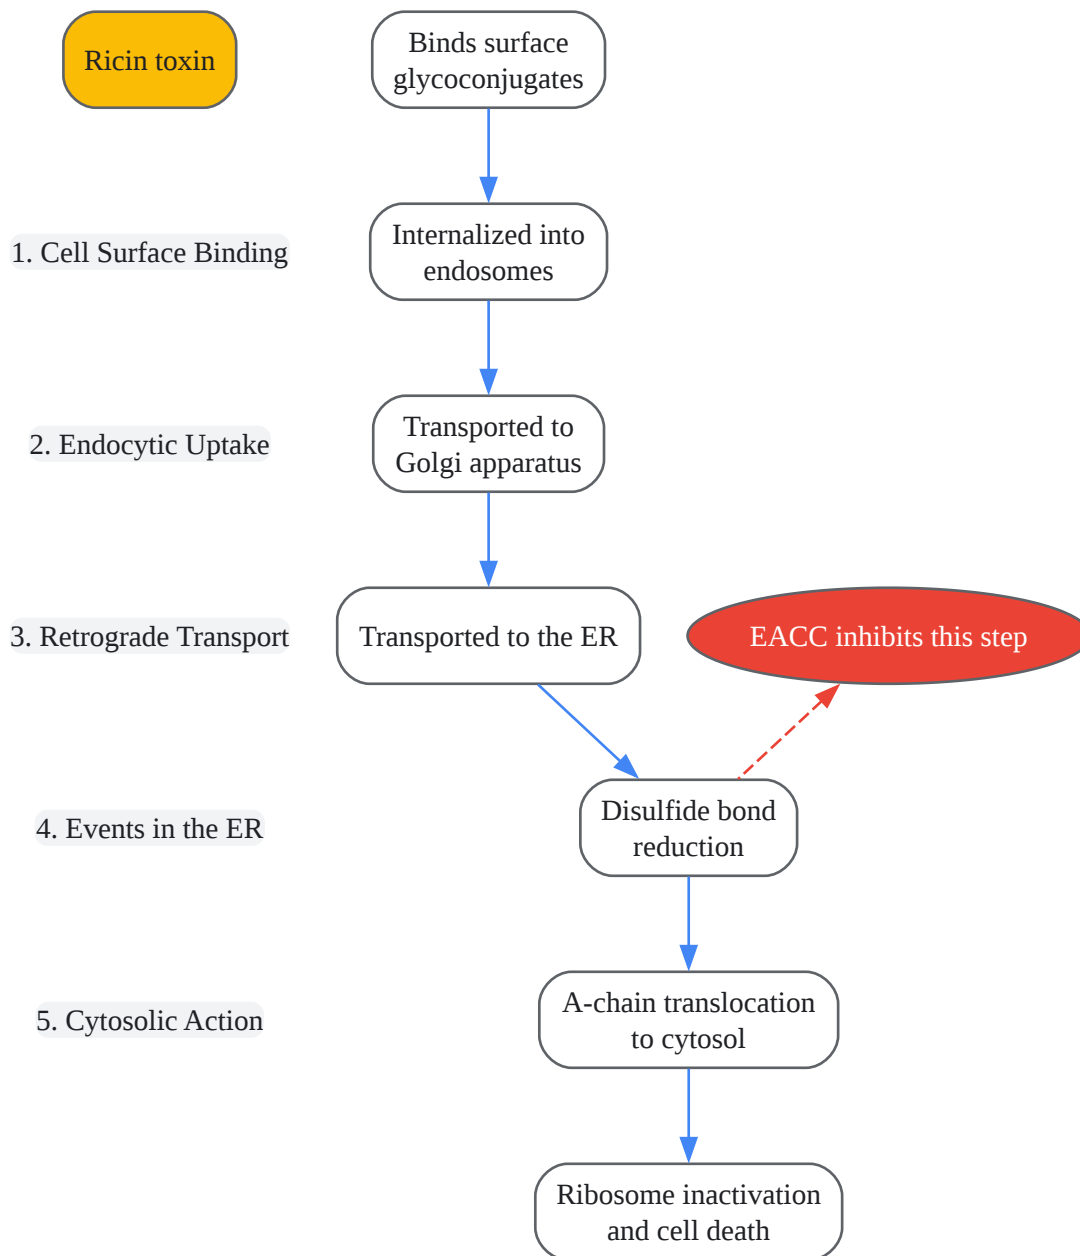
Ricin toxin

Binds surface glycoconjugates

1. Cell Surface Binding

Internalized into endosomes

2. Endocytic Uptake

Transported to Golgi apparatus

3. Retrograde Transport

Transported to the ER

EACC inhibits this step

4. Events in the ER

Disulfide bond reduction

5. Cytosolic Action

A-chain translocation to cytosol

Ribosome inactivation and cell death